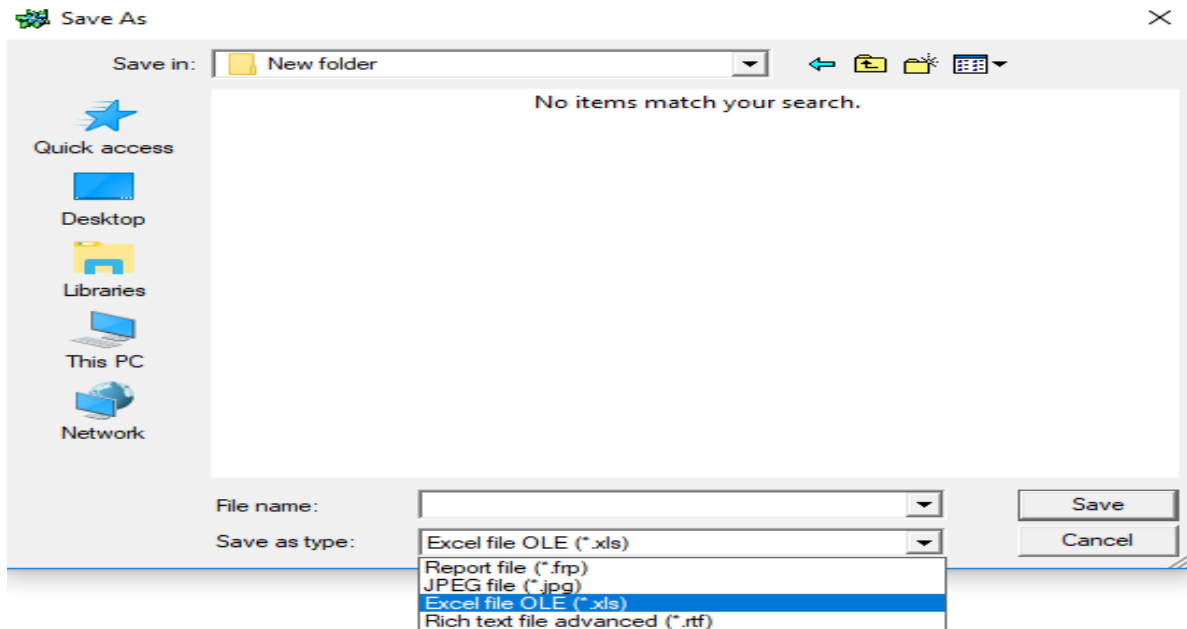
Save As

Save in: New folder

No items match your search.

Quick access

Desktop

Libraries

This PC

Network

File name:

Save as type: Excel file OLE (*.xls)

Report file (*.frp)
JPEG file (*.jpg)
Excel file OLE (*.xls)
Rich text file advanced (*.rtf)

Save

Cancel